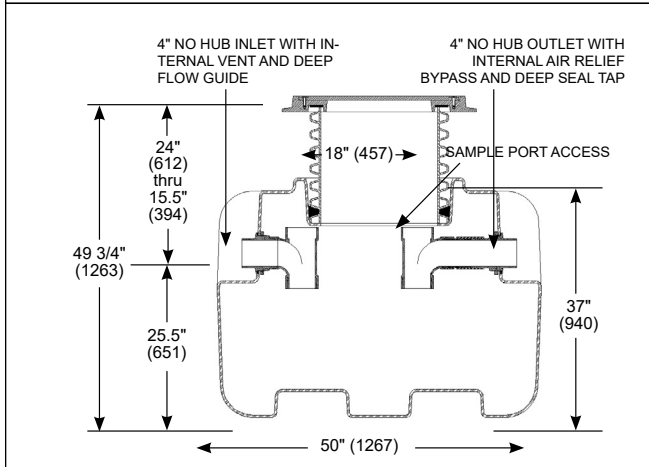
4" NO HUB INLET WITH INTERNAL VENT AND DEEP FLOW GUIDE

4" NO HUB OUTLET WITH INTERNAL AIR RELIEF BYPASS AND DEEP SEAL TAP

24" (612) thru 15.5" (394)

18" (457)

SAMPLE PORT ACCESS

49 3/4" (1263)

25.5" (651)

37" (940)

50" (1267)